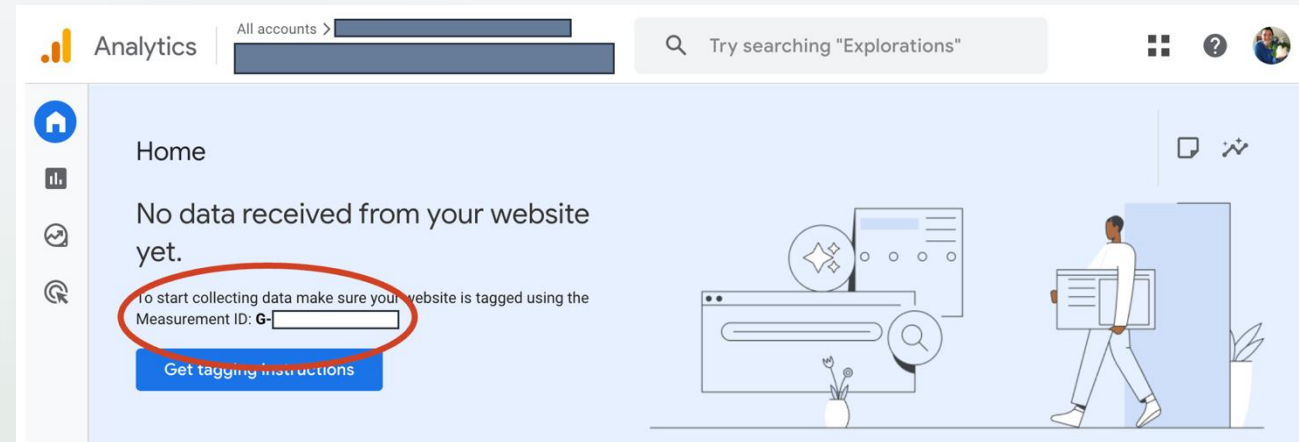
Analytics

All accounts >

Try searching "Explorations"

Home

No data received from your website yet.

To start collecting data make sure your website is tagged using the Measurement ID: G-

Get tagging instructions